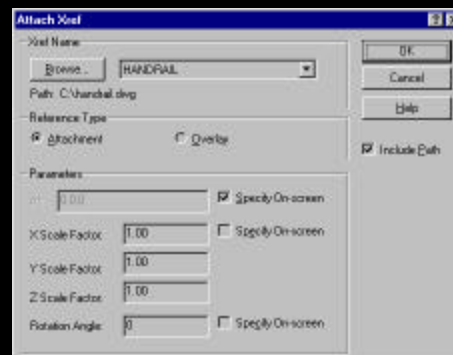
Attach Xref

Xref Name
Browse...
HANDRAIL
Path: C:\handrail.dwg

Reference Type
Attachment
Overlay

Parameters
At: 0,0,0
Specify On-screen
X Scale Factor: 1.00
Specify On-screen
Y Scale Factor: 1.00
Z Scale Factor: 1.00
Rotation Angle: 0
Specify On-screen

OK
Cancel
Help
Include Path